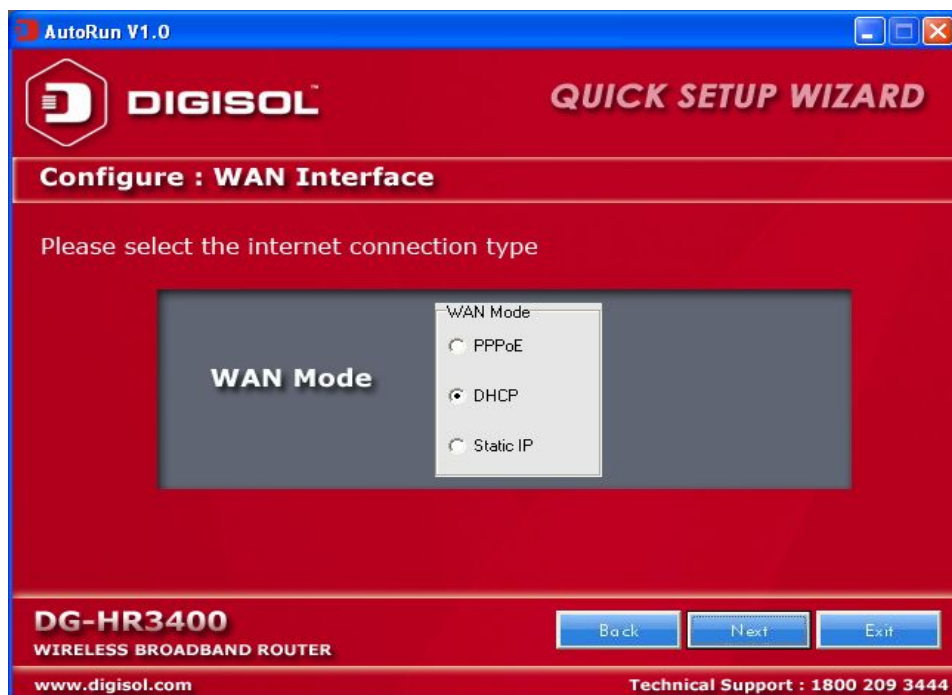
AutoRun V1.0

DIGISOL

QUICK SETUP WIZARD

Configure : WAN Interface

Please select the internet connection type

WAN Mode

WAN Mode

PPPoE

DHCP

Static IP

DG-HR3400

WIRELESS BROADBAND ROUTER

Back

Next

Exit

www.digisol.com

Technical Support : 1800 209 3444